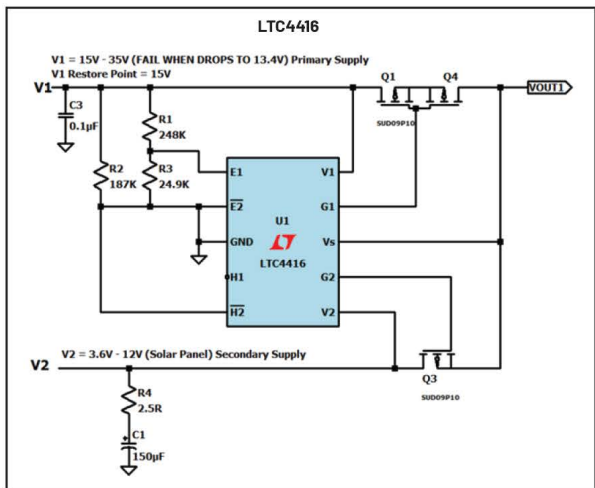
LTC4416

V1 = 15V - 35V (FAIL WHEN DROPS TO 13.4V) Primary Supply
V1 Restore Point = 15V

V1
C3
0.1µF
R1
248K
R2
187K
R3
24.9K
Q1
Q4
SUD09P10
VOUT1
E1
$\overline{E2}$
GND
H1
$\overline{H2}$
U1
LTC4416
V1
G1
Vs
G2
V2

V2 = 3.6V - 12V (Solar Panel) Secondary Supply
V2
R4
2.5R
C1
150µF
Q3
SUD09P10